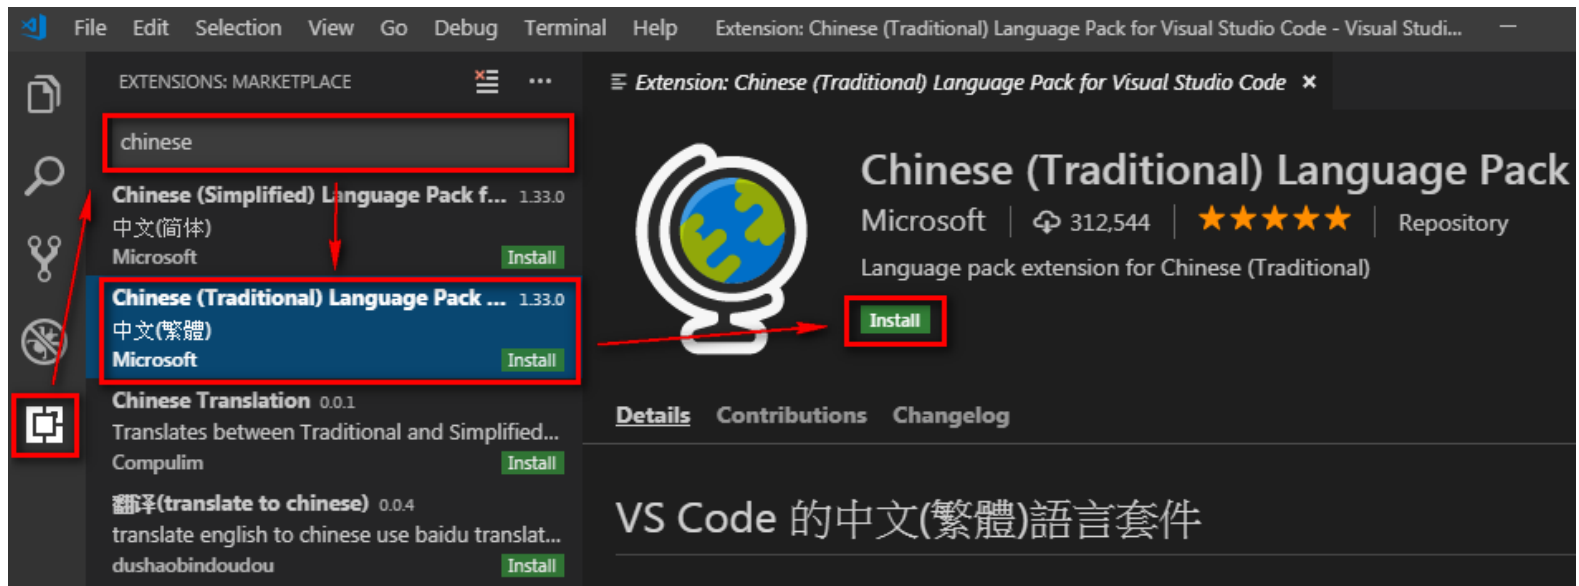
File Edit Selection View Go Debug Terminal Help Extension: Chinese (Traditional) Language Pack for Visual Studio Code - Visual Studi...

EXTENSIONS: MARKETPLACE

chinese

Chinese (Simplified) Language Pack f... 1.33.0
中文(简体)
Microsoft Install

Chinese (Traditional) Language Pack ... 1.33.0
中文(繁體)
Microsoft Install

Chinese Translation 0.0.1
Translates between Traditional and Simplified...
Compulim Install

翻译(translate to chinese) 0.0.4
translate english to chinese use baidu translat...
dushaobindoudou Install

Extension: Chinese (Traditional) Language Pack for Visual Studio Code ×

Chinese (Traditional) Language Pack
Microsoft | 312,544 | ★★★★★ | Repository
Language pack extension for Chinese (Traditional)
Install

Details Contributions Changelog

VS Code 的中文(繁體)語言套件